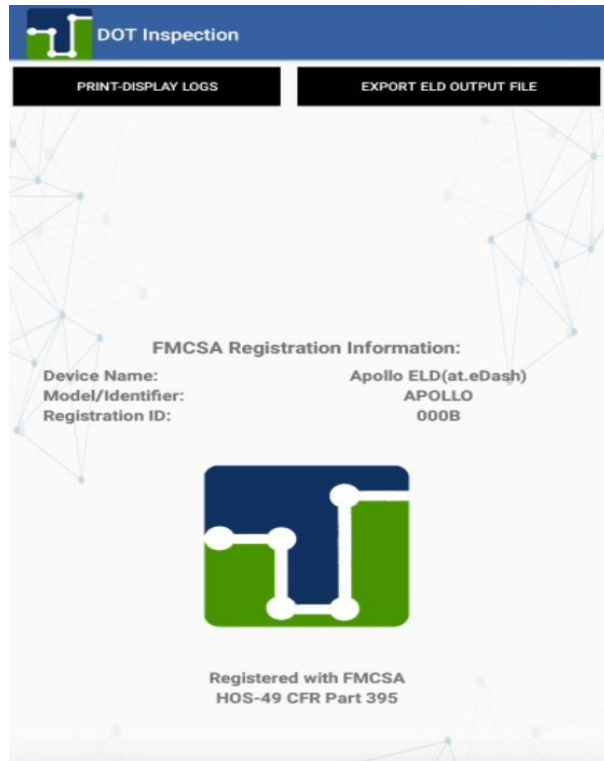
DOT Inspection

PRINT-DISPLAY LOGS

EXPORT ELD OUTPUT FILE

FMCSA Registration Information:

Device Name: Apollo ELD(at.eDash)
Model/Identifier: APOLLO
Registration ID: 000B

Registered with FMCSA
HOS-49 CFR Part 395